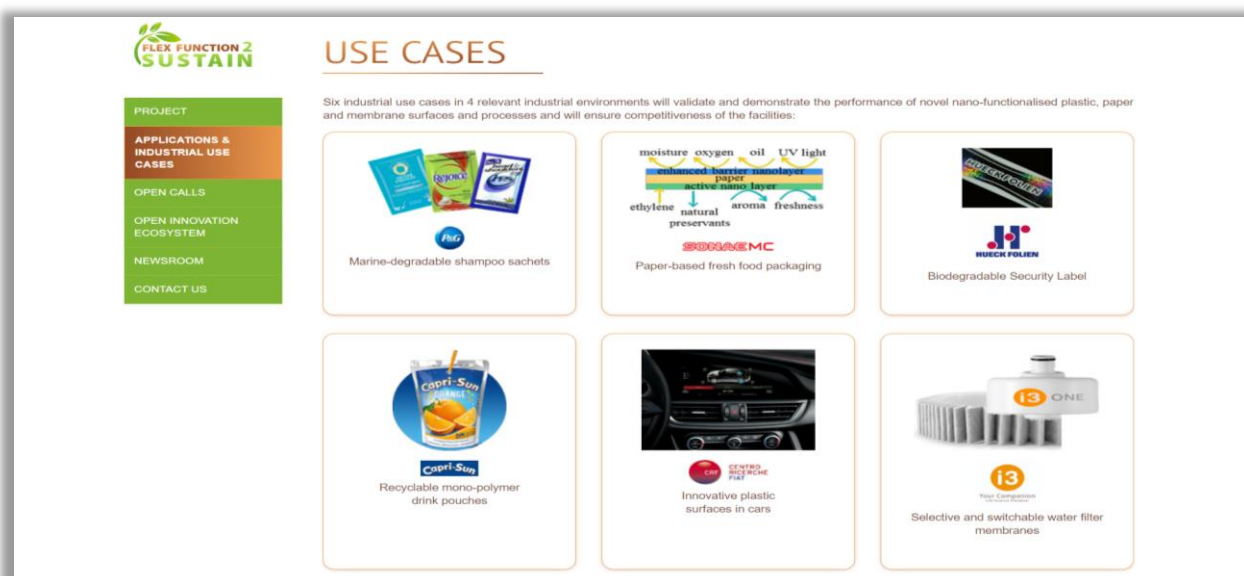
FLEX FUNCTION 2 SUSTAIN

USE CASES

PROJECT

APPLICATIONS & INDUSTRIAL USE CASES

OPEN CALLS

OPEN INNOVATION ECOSYSTEM

NEWSROOM

CONTACT US

Six industrial use cases in 4 relevant industrial environments will validate and demonstrate the performance of novel nano-functionalised plastic, paper and membrane surfaces and processes and will ensure competitiveness of the facilities:

Rejoice

P&G

Marine-degradable shampoo sachets

moisture oxygen oil UV light

enhanced barrier nanolayer

paper

active nano layer

ethylene natural preservants aroma freshness

SONAE MC

Paper-based fresh food packaging

HUECK FOLIEN

HUECK FOLIEN

Biodegradable Security Label

Capri-Sun

Capri-Sun

Recyclable mono-polymer drink pouches

CRF CENTRO RICERCHE FIAT

Innovative plastic surfaces in cars

i3 ONE

i3

Your Companion

Selective and switchable water filter membranes